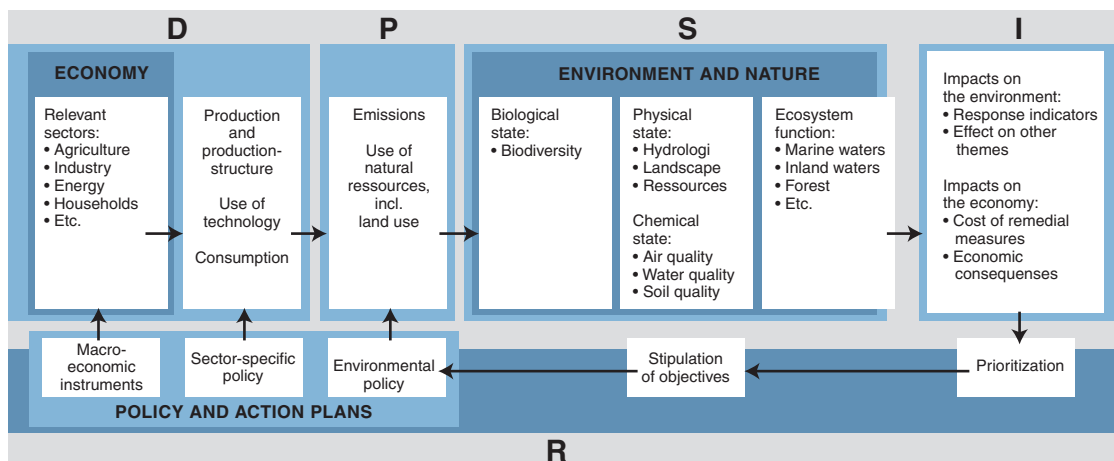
D

P

S

I

ECONOMY

Relevant sectors:
• Agriculture
• Industry
• Energy
• Households
• Etc.

Production and production-structure

Use of technology

Consumption

Emissions

Use of natural ressources, incl. land use

ENVIRONMENT AND NATURE

Biological state:
• Biodiversity

Physical state:
• Hydrologi
• Landscape
• Ressources

Chemical state:
• Air quality
• Water quality
• Soil quality

Ecosystem function:
• Marine waters
• Inland waters
• Forest
• Etc.

Impacts on the environment:
• Response indicators
• Effect on other themes

Impacts on the economy:
• Cost of remedial measures
• Economic consequenses

Macro-economic instruments

Sector-specific policy

Environmental policy

Stipulation of objectives

Prioritization

POLICY AND ACTION PLANS

R